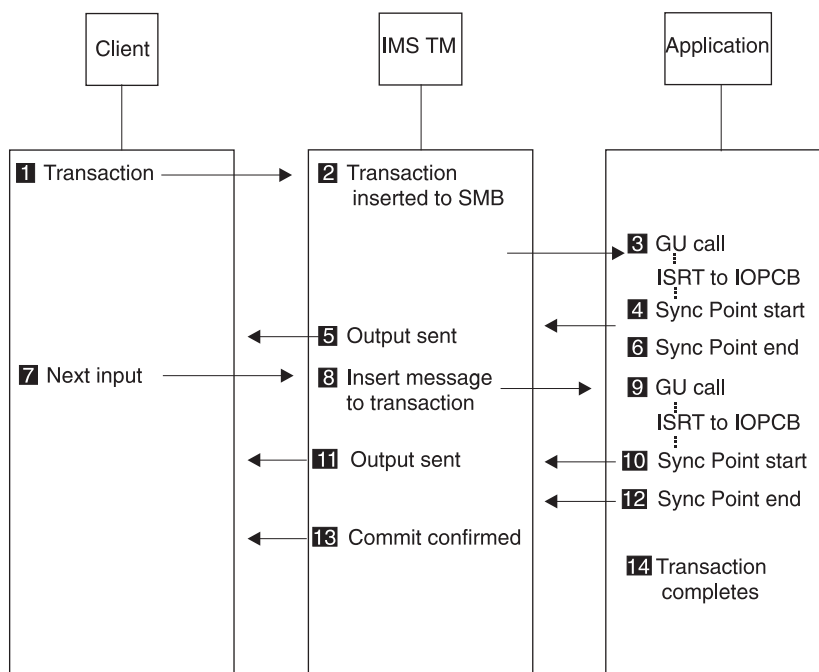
Client

IMS TM

Application

1 Transaction

2 Transaction inserted to SMB

3 GU call

ISRT to IOPCB

4 Sync Point start

5 Output sent

6 Sync Point end

7 Next input

8 Insert message to transaction

9 GU call

ISRT to IOPCB

10 Sync Point start

11 Output sent

12 Sync Point end

13 Commit confirmed

14 Transaction completes